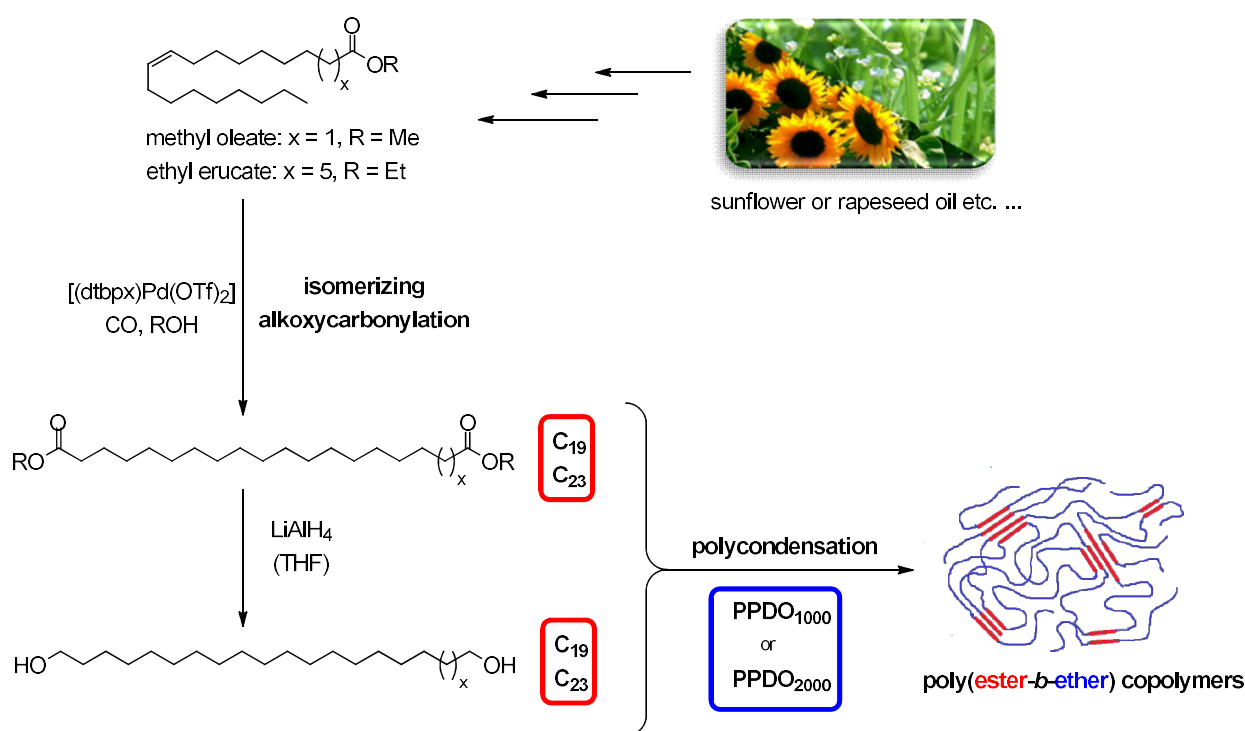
O

OR

x

methyl oleate: x = 1, R = Me
ethyl erucate: x = 5, R = Et

sunflower or rapeseed oil etc. ...

$[(dtbpx)Pd(OTf)_2]$
CO, ROH

isomerizing alkoxycarbonylation

O

O

RO

x

OR

$C_{19}$
$C_{23}$

$LiAlH_4$
(THF)

polycondensation

$PPDO_{1000}$
or
$PPDO_{2000}$

HO

x

OH

$C_{19}$
$C_{23}$

poly(ester-b-ether) copolymers